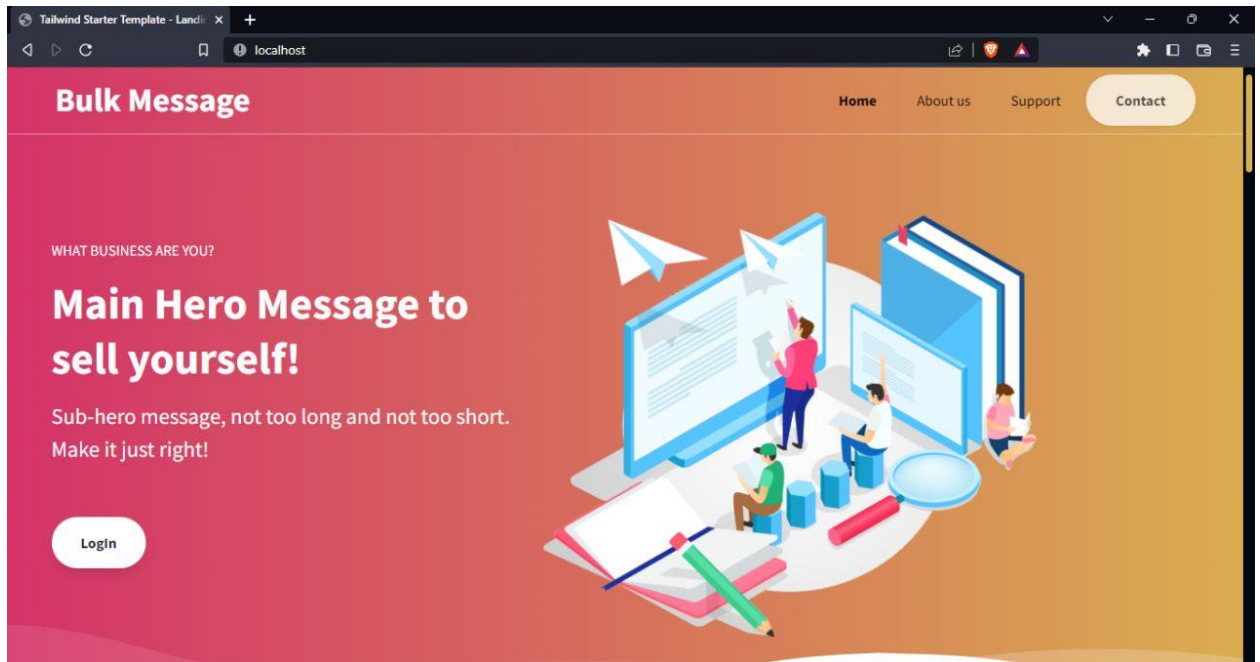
Tailwind Starter Template - Landi

localhost

Bulk Message

Home About us Support Contact

WHAT BUSINESS ARE YOU?

Main Hero Message to sell yourself!

Sub-hero message, not too long and not too short. Make it just right!

Login